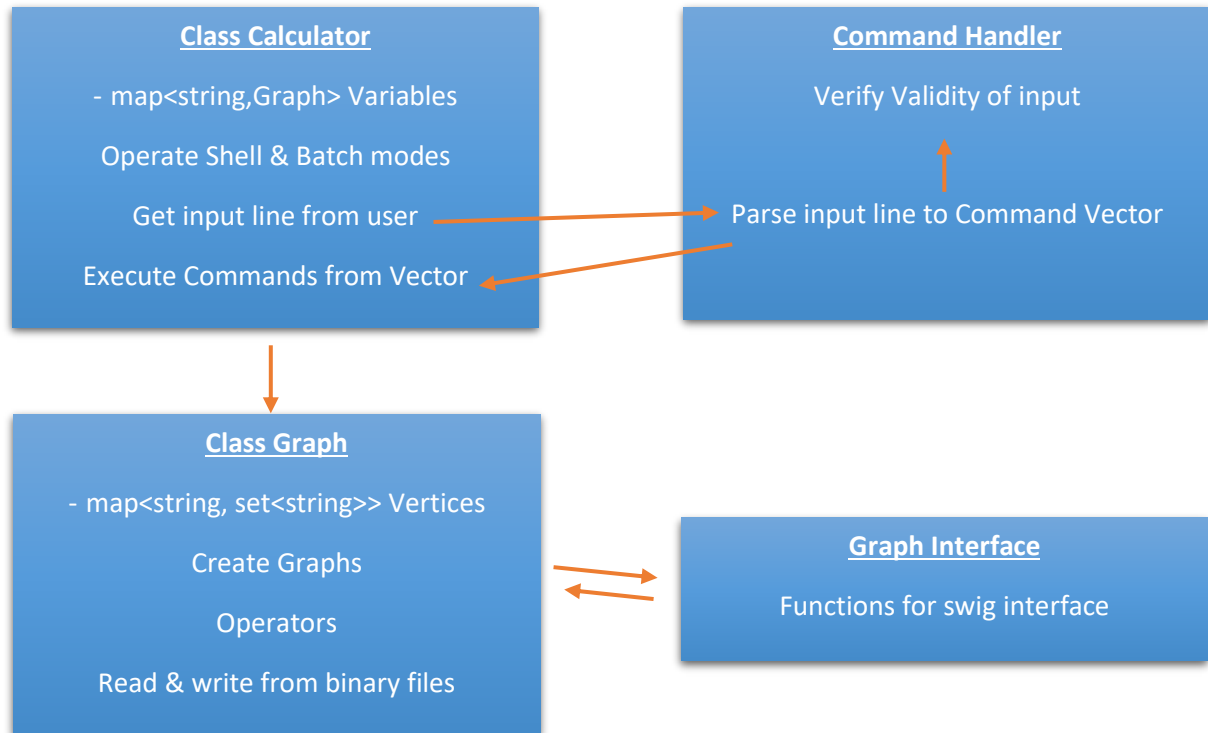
Class Calculator

- map<string,Graph> Variables

Operate Shell & Batch modes

Get input line from user

Execute Commands from Vector

Command Handler

Verify Validity of input

Parse input line to Command Vector

Class Graph

- map<string, set<string>> Vertices

Create Graphs

Operators

Read & write from binary files

Graph Interface

Functions for swig interface